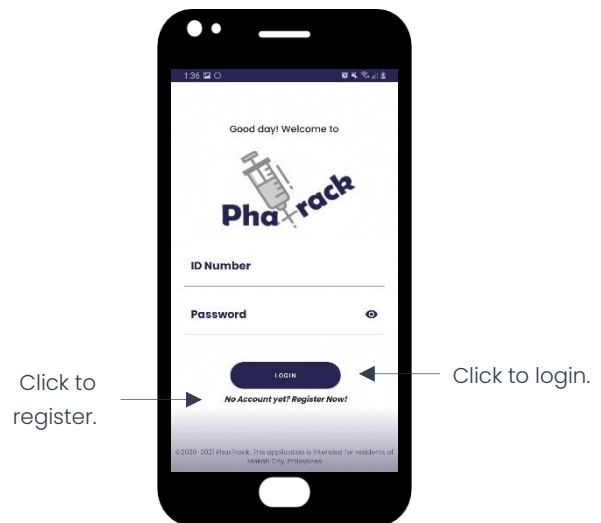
1:36

Good day! Welcome to

Phatrack

ID Number

Password

LOGIN

No Account yet? Register Now!

©2020- 2021 PhaxTrack. This application is intended for residents of Makati City, Philippines.

Click to register.

Click to login.